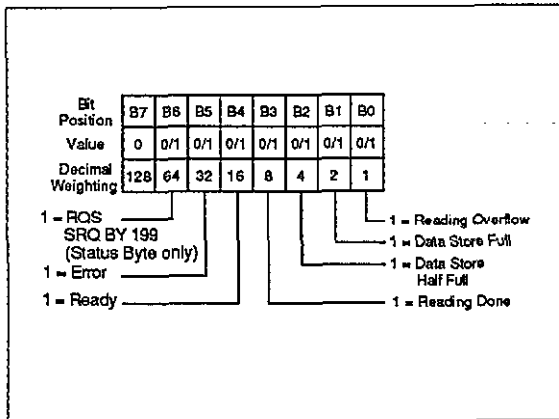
| Bit Position | B7 | B6 | B5 | B4 | B3 | B2 | B1 | B0 |
|---|---|---|---|---|---|---|---|---|
| Value | 0 | 0/1 | 0/1 | 0/1 | 0/1 | 0/1 | 0/1 | 0/1 |
| Decimal Weighting | 128 | 64 | 32 | 16 | 8 | 4 | 2 | 1 |

1 = RQS SRQ BY 199 (Status Byte only)

1 = Error

1 = Ready

1 = Reading Overflow

1 = Data Store Full

1 = Data Store Half Full

1 = Reading Done